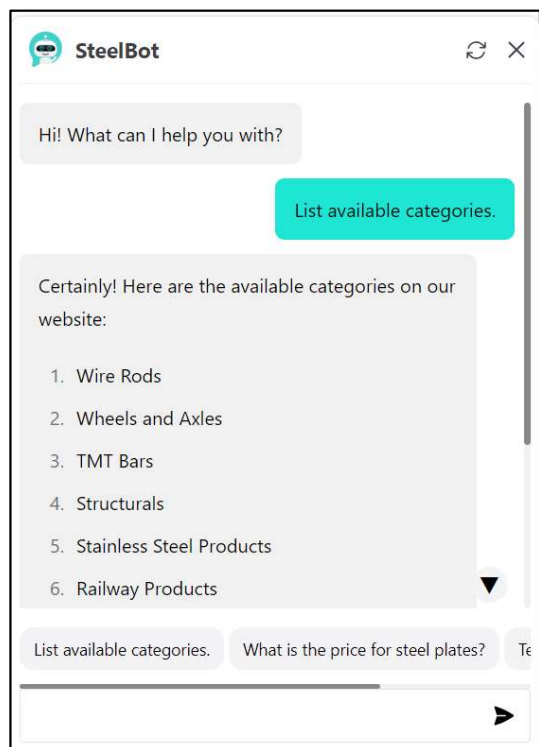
SteelBot

Hi! What can I help you with?

List available categories.

Certainly! Here are the available categories on our website:

1. Wire Rods
2. Wheels and Axles
3. TMT Bars
4. Structurals
5. Stainless Steel Products
6. Railway Products

List available categories.

What is the price for steel plates?

Te